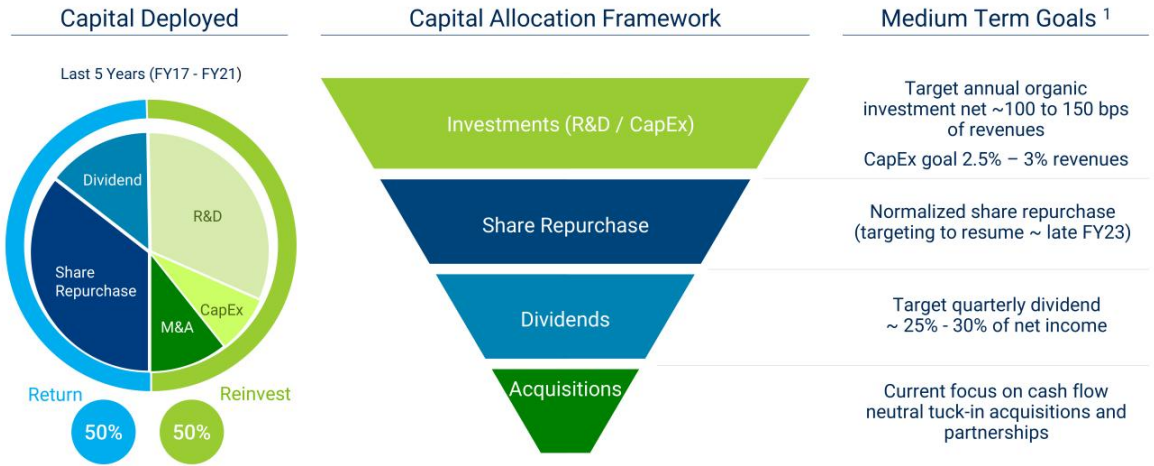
Capital Deployed

Last 5 Years (FY17 - FY21)

Dividend

R&D

Share Repurchase

M&A

CapEx

Return

50%

Reinvest

50%

Capital Allocation Framework

Investments (R&D / CapEx)

Share Repurchase

Dividends

Acquisitions

Medium Term Goals $^1$

Target annual organic investment net ~100 to 150 bps of revenues

CapEx goal 2.5% – 3% revenues

Normalized share repurchase (targeting to resume ~ late FY23)

Target quarterly dividend ~ 25% - 30% of net income

Current focus on cash flow neutral tuck-in acquisitions and partnerships